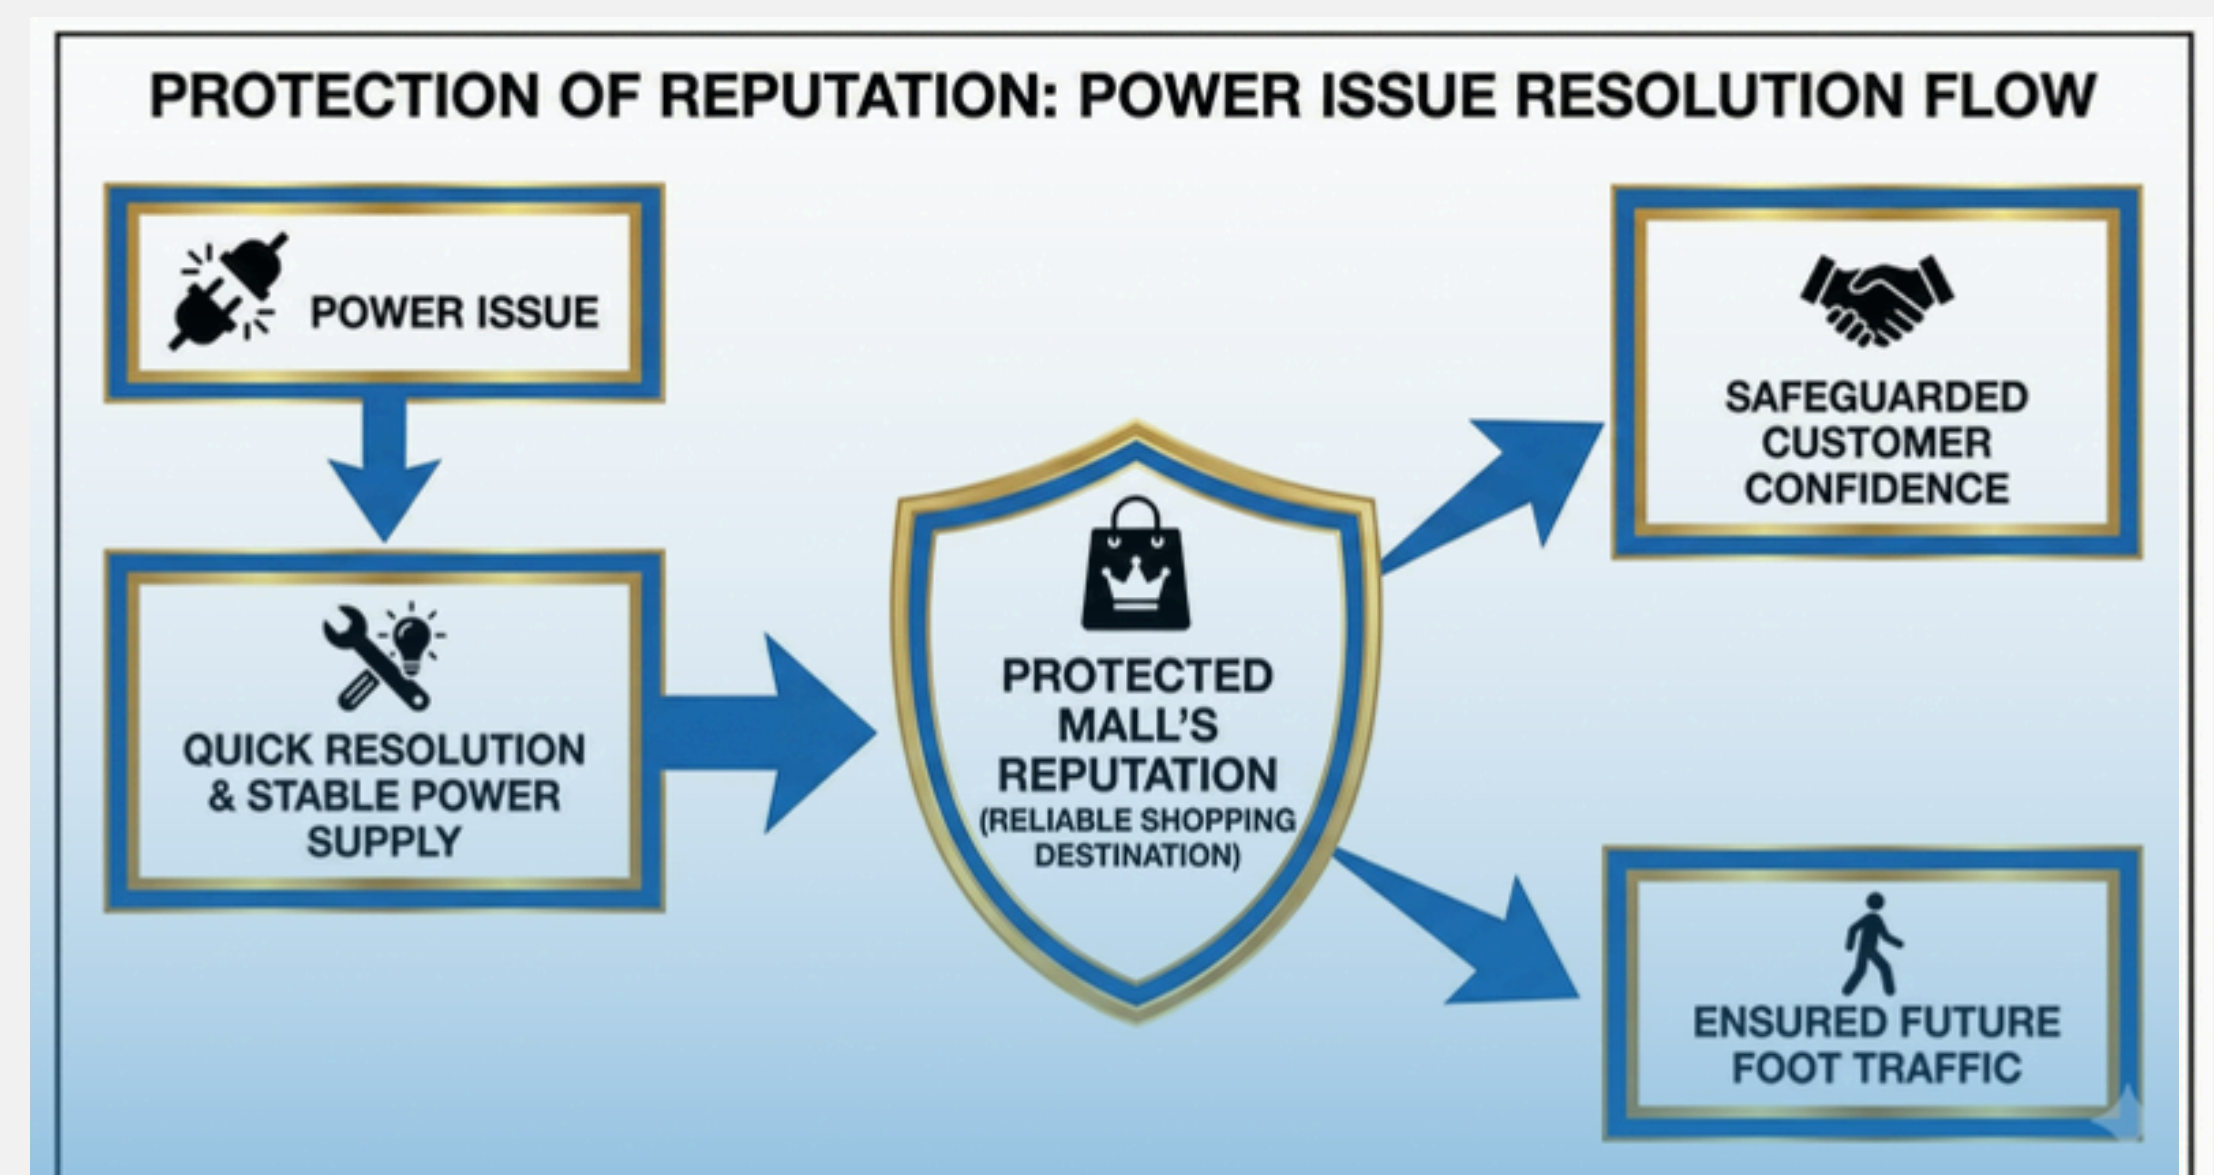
PROTECTION OF REPUTATION: POWER ISSUE RESOLUTION FLOW

POWER ISSUE

QUICK RESOLUTION & STABLE POWER SUPPLY

PROTECTED MALL'S REPUTATION (RELIABLE SHOPPING DESTINATION)

SAFEGUARDED CUSTOMER CONFIDENCE

ENSURED FUTURE FOOT TRAFFIC